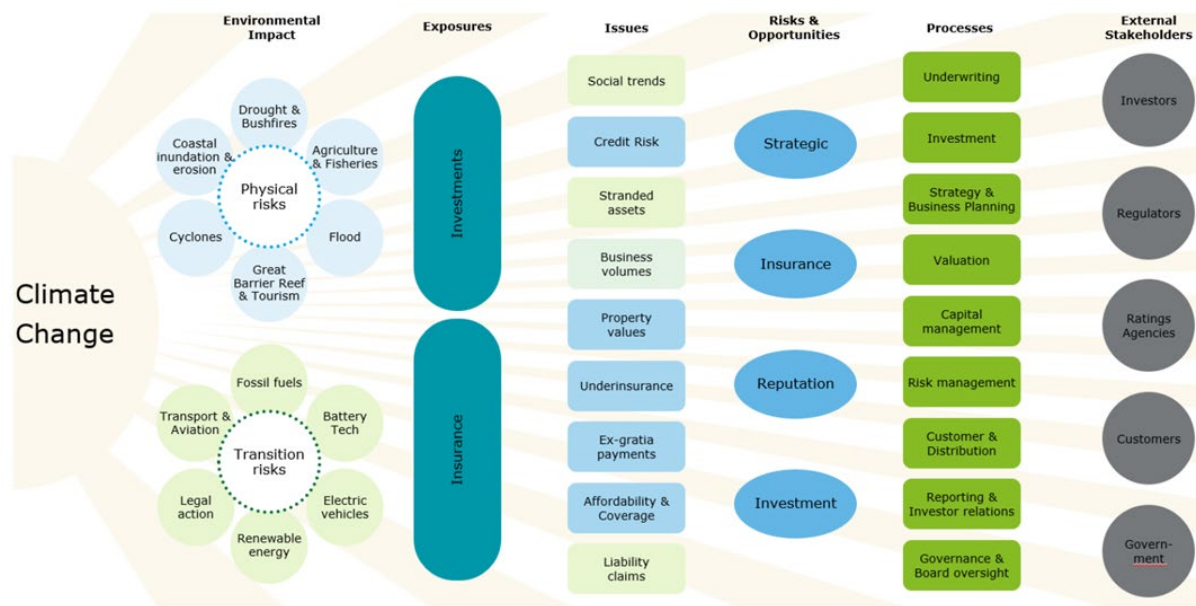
Environmental Impact

Exposures

Issues

Risks & Opportunities

Processes

External Stakeholders

Climate Change

Drought & Bushfires

Coastal inundation & erosion

Agriculture & Fisheries

Physical risks

Cyclones

Flood

Great Barrier Reef & Tourism

Fossil fuels

Transport & Aviation

Battery Tech

Transition risks

Legal action

Electric vehicles

Renewable energy

Investments

Insurance

Social trends

Credit Risk

Stranded assets

Business volumes

Property values

Underinsurance

Ex-gratia payments

Affordability & Coverage

Liability claims

Strategic

Insurance

Reputation

Investment

Underwriting

Investment

Strategy & Business Planning

Valuation

Capital management

Risk management

Customer & Distribution

Reporting & Investor relations

Governance & Board oversight

Investors

Regulators

Ratings Agencies

Customers

Govern-ment